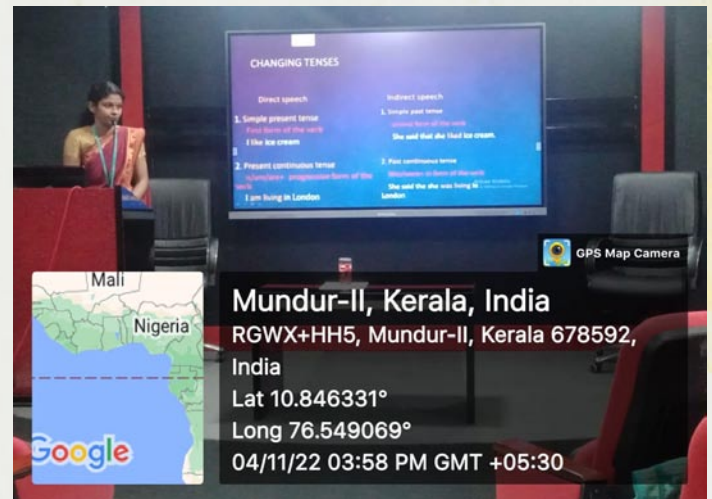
CHANGING TENSES

Direct speech

1. Simple present tense
First form of the verb
I like ice cream

2. Present continuous tense
is/am/are + progressive form of the verb
I am living in London

Indirect speech

1. Simple past tense
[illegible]
She said that she liked ice cream.

2. Past continuous tense
Was/were + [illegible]
She said that she was living in London

GPS Map Camera

Mali
Nigeria
Google

Mundur-II, Kerala, India
RGWX+HH5, Mundur-II, Kerala 678592, India
Lat 10.846331°
Long 76.549069°
04/11/22 03:58 PM GMT +05:30